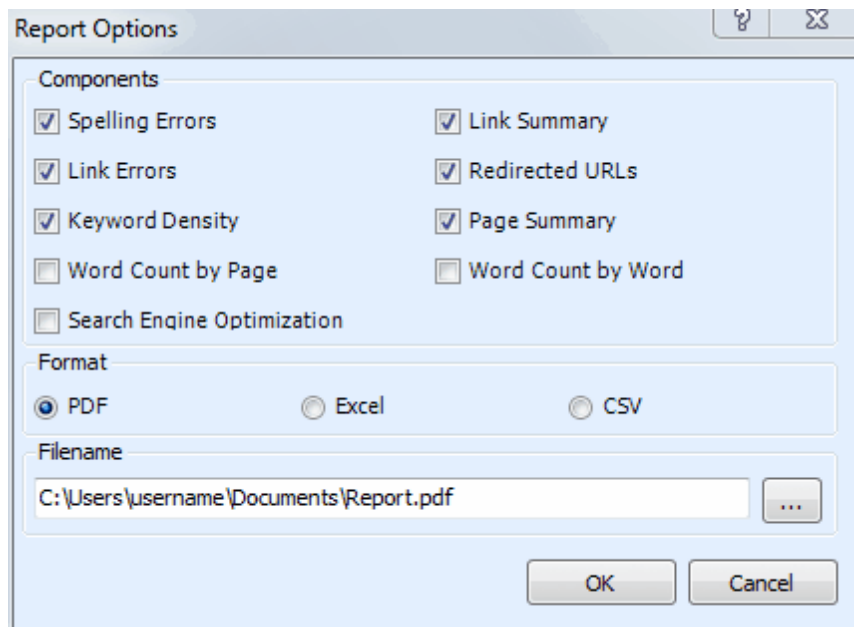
Report Options

?

X

Components

Spelling Errors

Link Summary

Link Errors

Redirected URLs

Keyword Density

Page Summary

Word Count by Page

Word Count by Word

Search Engine Optimization

Format

PDF

Excel

CSV

Filename

C:\Users\username\Documents\Report.pdf

...

OK

Cancel